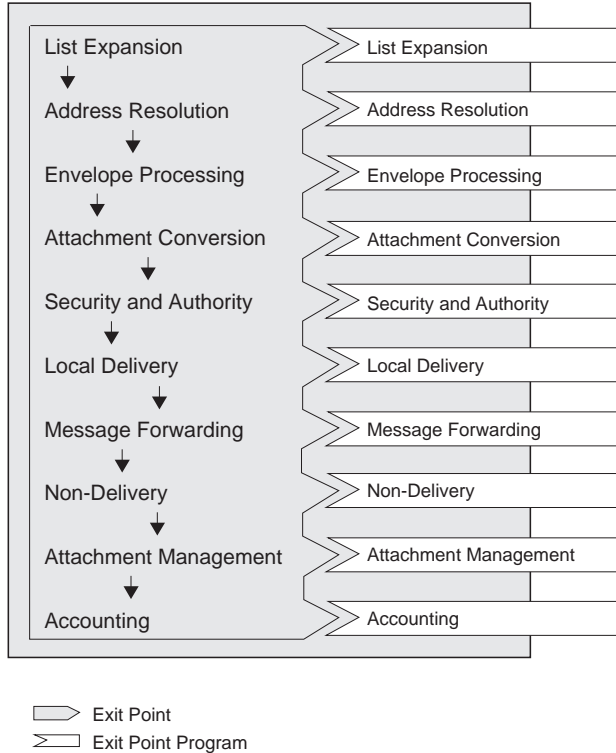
List Expansion
Address Resolution
Envelope Processing
Attachment Conversion
Security and Authority
Local Delivery
Message Forwarding
Non-Delivery
Attachment Management
Accounting

List Expansion
Address Resolution
Envelope Processing
Attachment Conversion
Security and Authority
Local Delivery
Message Forwarding
Non-Delivery
Attachment Management
Accounting

Exit Point
Exit Point Program